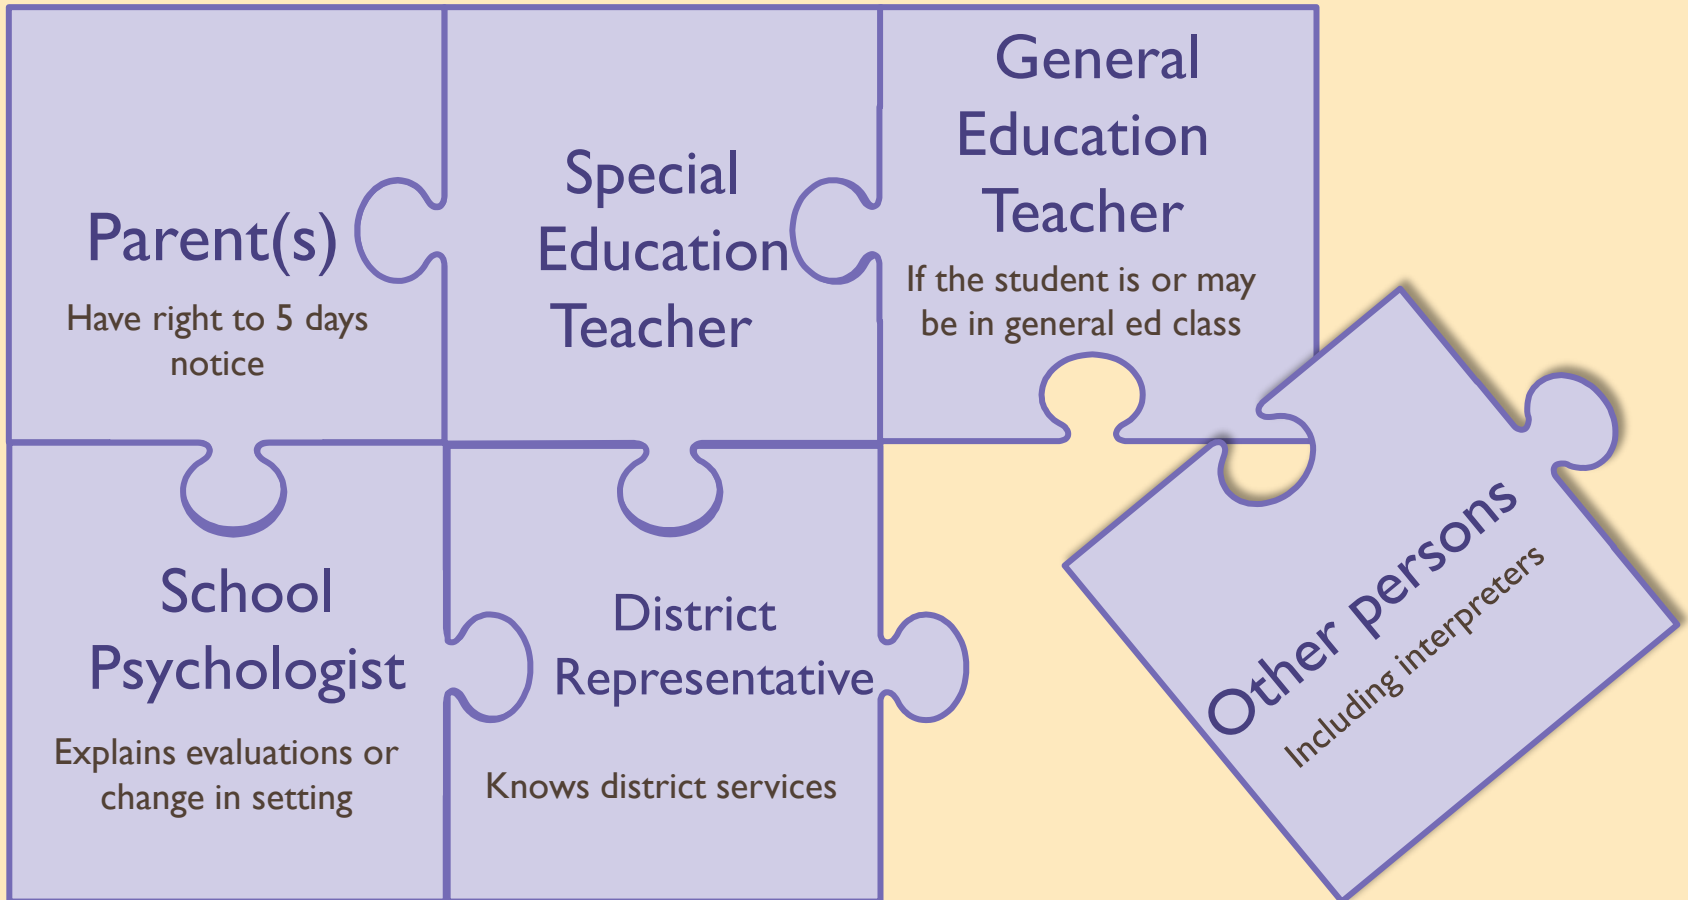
Parent(s)

Have right to 5 days notice

Special Education Teacher

General Education Teacher

If the student is or may be in general ed class

School Psychologist

Explains evaluations or change in setting

District Representative

Knows district services

Other persons

Including interpreters